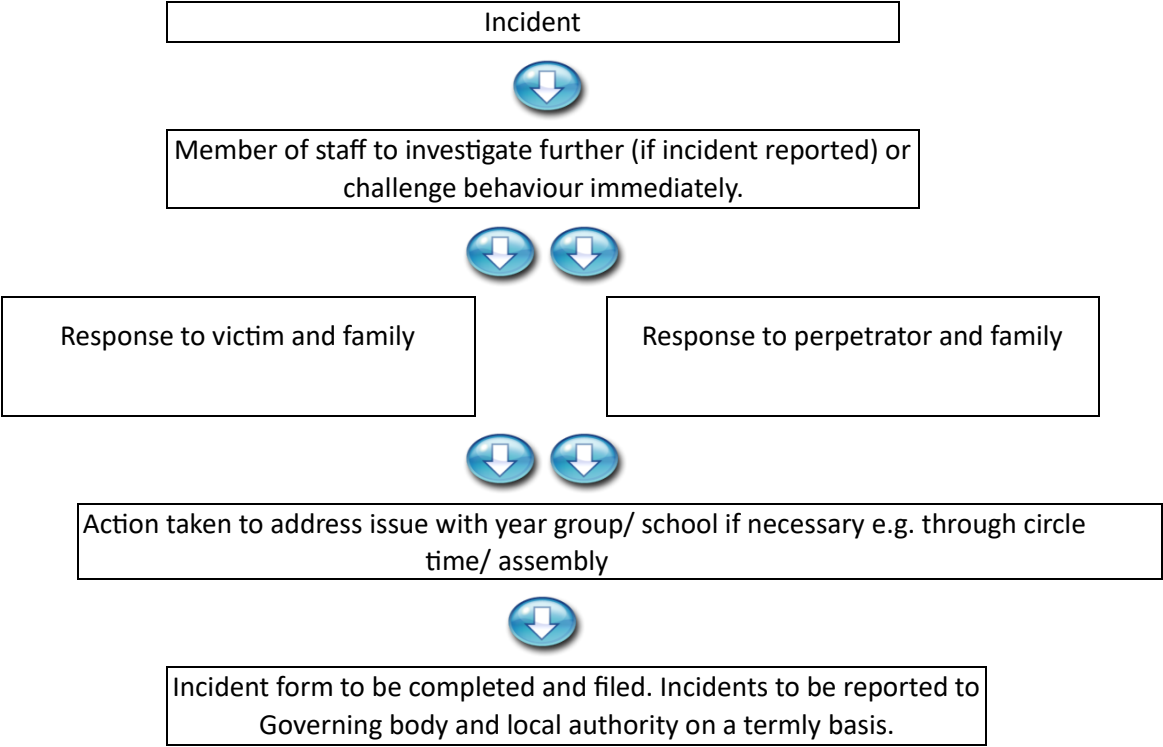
Incident

Member of staff to investigate further (if incident reported) or challenge behaviour immediately.

Response to victim and family

Response to perpetrator and family

Action taken to address issue with year group/ school if necessary e.g. through circle time/ assembly

Incident form to be completed and filed. Incidents to be reported to Governing body and local authority on a termly basis.